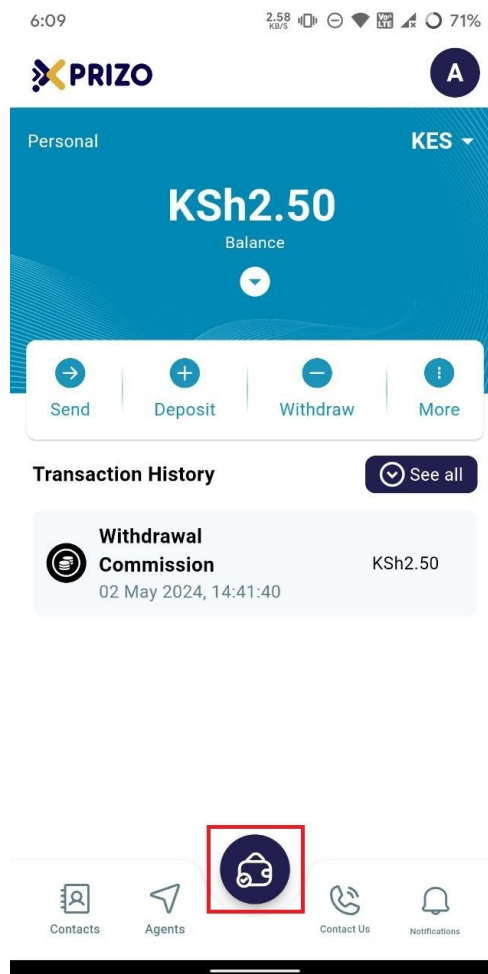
6:09 2.58 KB/S Vo LTE 71%

PRIZO

A

Personal

KES

KSh2.50

Balance

Send

Deposit

Withdraw

More

Transaction History

See all

Withdrawal Commission

02 May 2024, 14:41:40

KSh2.50

Contacts

Agents

Contact Us

Notifications